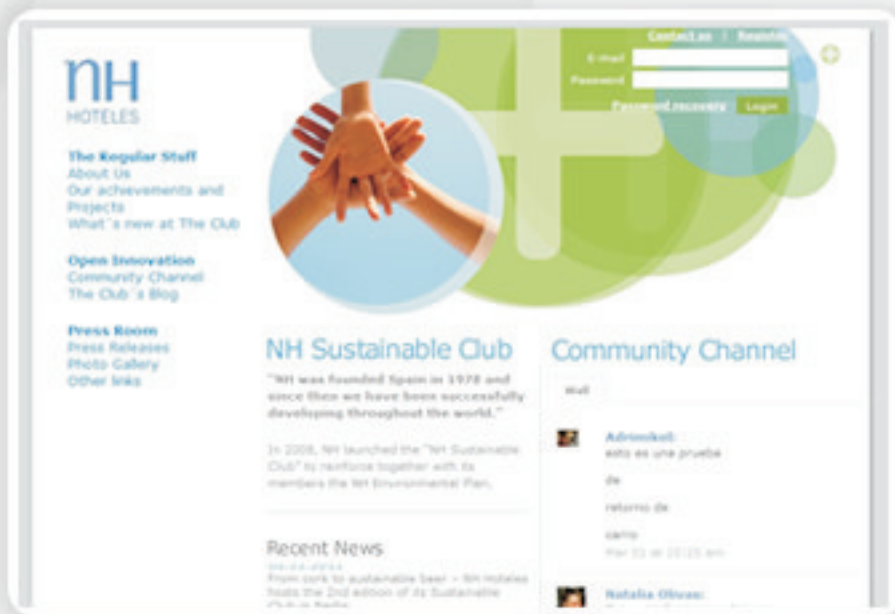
NH
HOTELES

The Regular Stuff
About Us
Our achievements and Projects
What´s new at The Club

Open Innovation
Community Channel
The Club´s Blog

Press Room
Press Releases
Photo Gallery
Other links

Contact us | Register
E-mail
Password
Password recovery Login

NH Sustainable Club

"NH was founded Spain in 1978 and since then we have been successfully developing throughout the world."

In 2008, NH launched the "NH Sustainable Club" to reinforce together with its members the NH Environmental Plan.

Recent News
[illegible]
From cork to sustainable beer – NH Hoteles hosts the 2nd edition of its Sustainable Club in Berlin

Community Channel

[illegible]

Adrimikel:
esto es una prueba
de
retorno de
carro
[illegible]

Natalia Olivas: